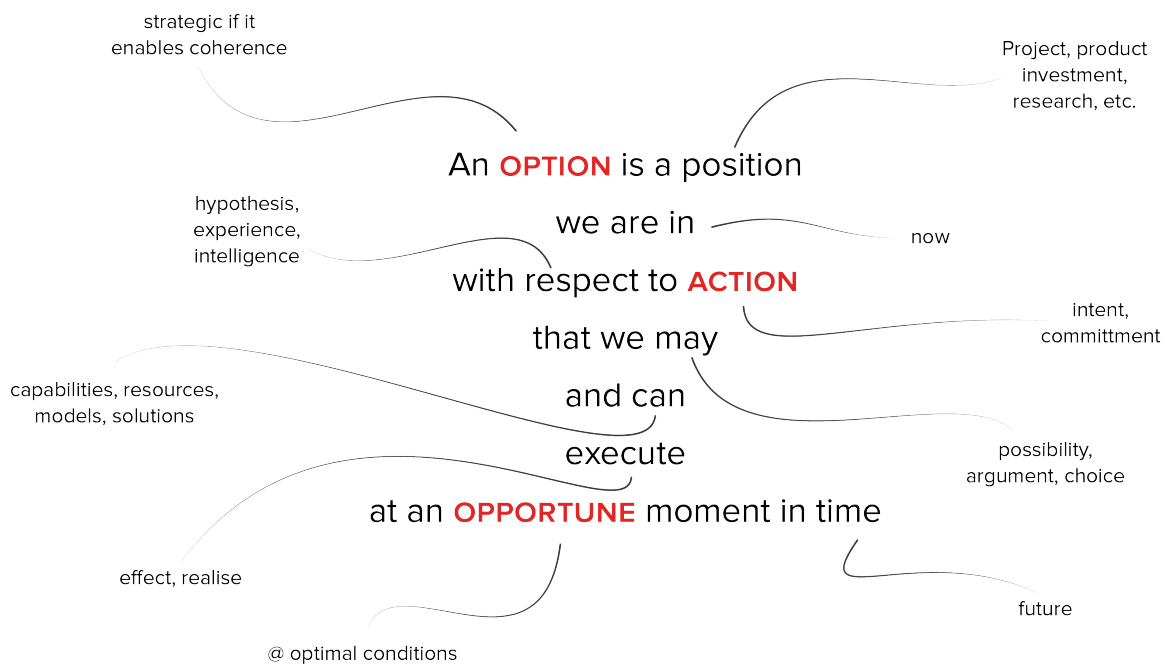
strategic if it enables coherence

Project, product investment, research, etc.

An OPTION is a position

hypothesis, experience, intelligence

we are in

now

with respect to ACTION

intent, committment

that we may

capabilities, resources, models, solutions

and can

execute

possibility, argument, choice

at an OPPORTUNE moment in time

effect, realise

future

@ optimal conditions